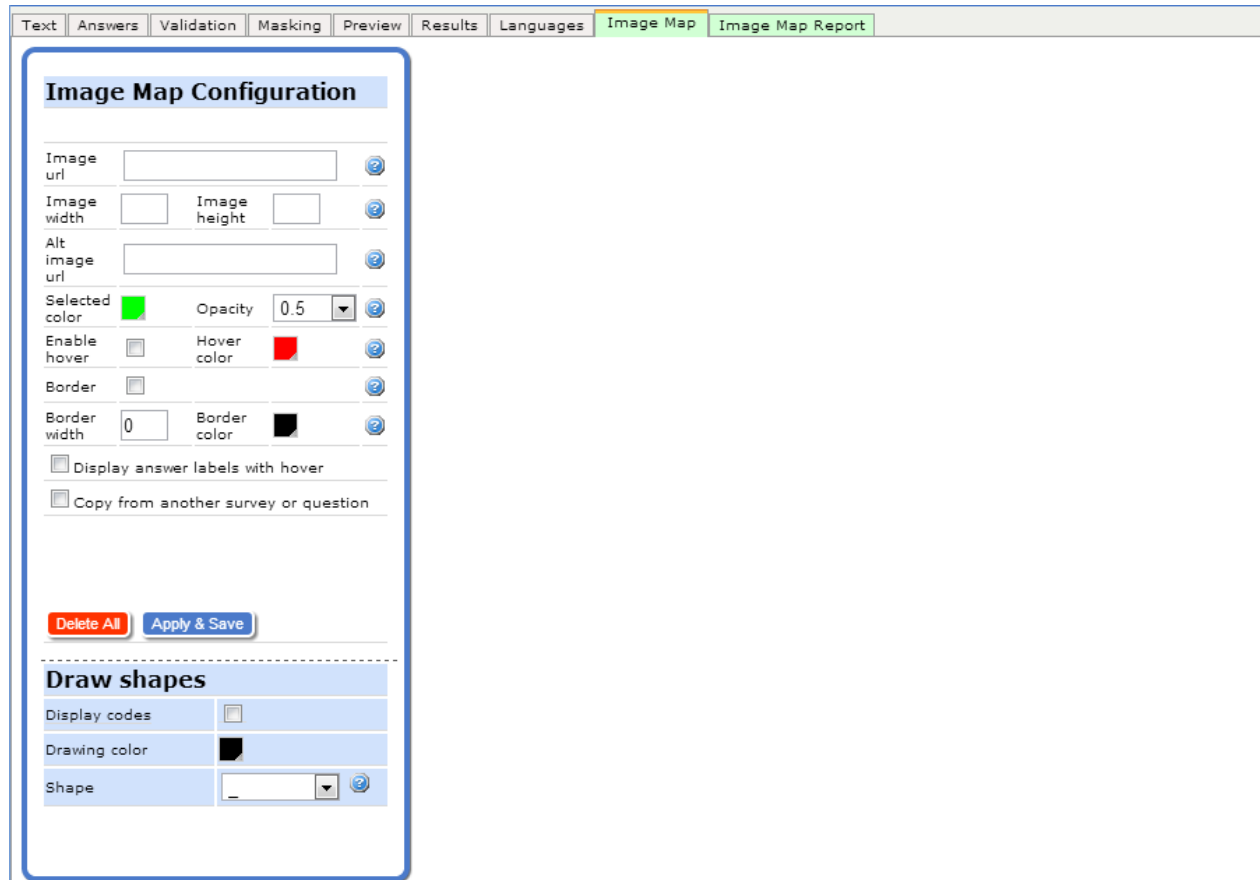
Text | Answers | Validation | Masking | Preview | Results | Languages | Image Map | Image Map Report

Image Map Configuration

Image url

Image width
Image height

Alt image url

Selected color
Opacity 0.5

Enable hover
Hover color

Border

Border width 0
Border color

Display answer labels with hover

Copy from another survey or question

Delete All
Apply & Save

Draw shapes

Display codes

Drawing color

Shape _